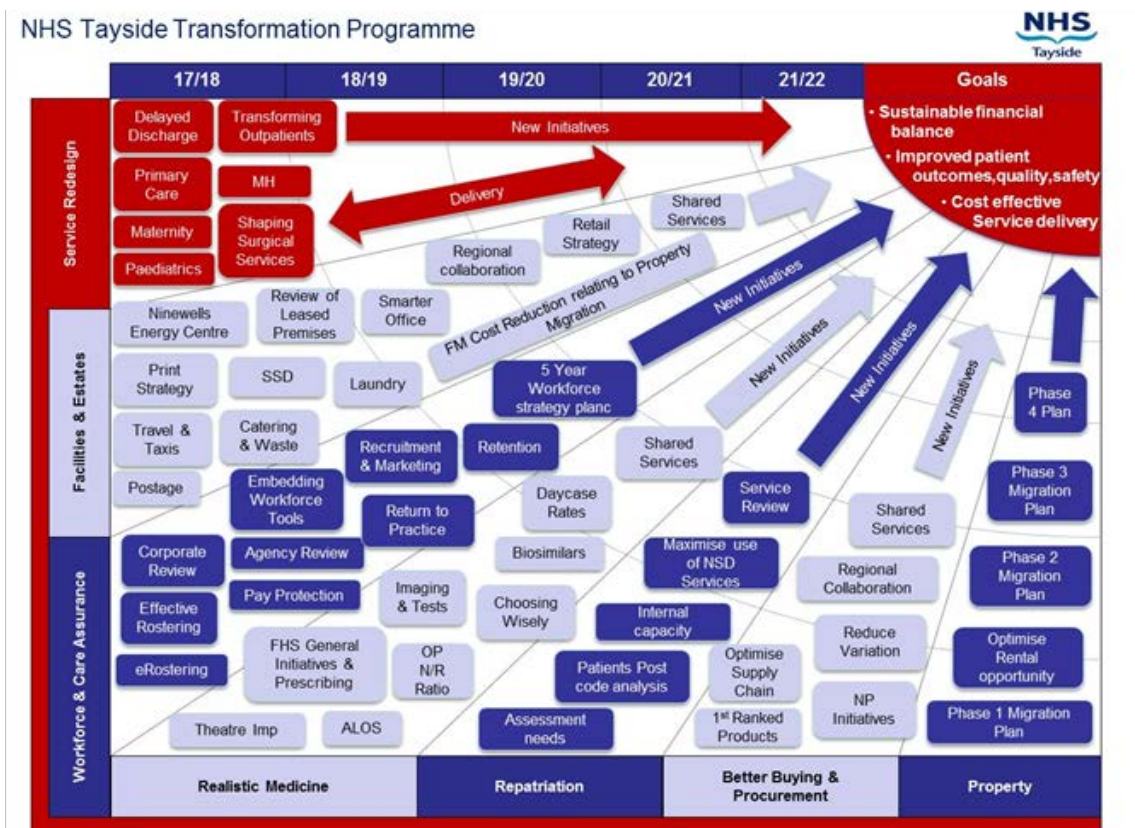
NHS Tayside Transformation Programme

NHS Tayside

| 17/18 | 18/19 | 19/20 | 20/21 | 21/22 | Goals |
|---|---|---|---|---|---|

Goals
• Sustainable financial balance
• Improved patient outcomes,quality,safety
• Cost effective Service delivery

Service Redesign

Delayed Discharge
Transforming Outpatients
New Initiatives
Primary Care
MH
Delivery
Maternity
Shaping Surgical Services
Paediatrics
Shared Services
Retail Strategy
Regional collaboration

Facilities & Estates

Ninewells Energy Centre
Review of Leased Premises
Smarter Office
FM Cost Reduction relating to Property Migration
New Initiatives
New Initiatives
New Initiatives
New Initiatives
Print Strategy
SSD
Laundry
5 Year Workforce strategy planc
Phase 4 Plan
Travel & Taxis
Catering & Waste
Recruitment & Marketing
Retention
Shared Services
Phase 3 Migration Plan
Postage
Embedding Workforce Tools
Return to Practice
Daycase Rates
Service Review
Shared Services

Workforce & Care Assurance

Corporate Review
Agency Review
Biosimilars
Maximise use of NSD Services
Regional Collaboration
Phase 2 Migration Plan
Effective Rostering
Pay Protection
Imaging & Tests
Choosing Wisely
Internal capacity
Reduce Variation
Optimise Rental opportunity
eRostering
FHS General Initiatives & Prescribing
OP N/R Ratio
Patients Post code analysis
Optimise Supply Chain
NP Initiatives
Phase 1 Migration Plan
Theatre Imp
ALOS
Assessment needs
1st Ranked Products

Realistic Medicine
Repatriation
Better Buying & Procurement
Property